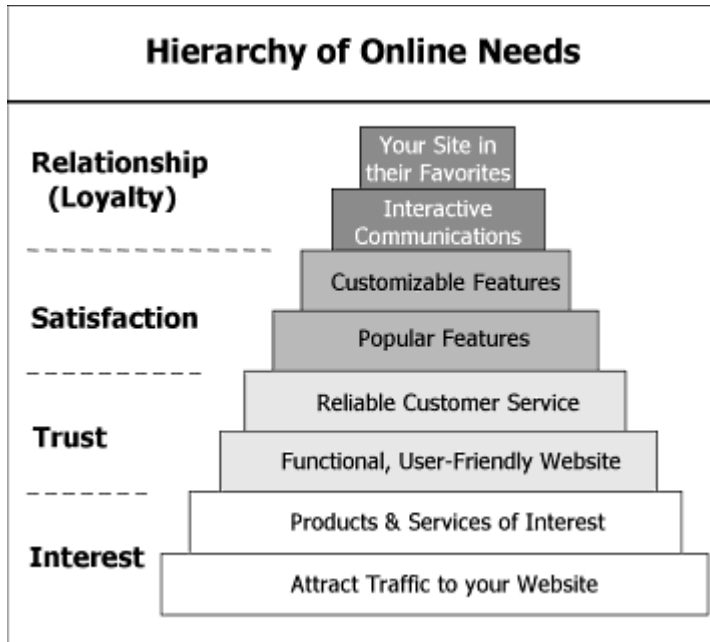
Hierarchy of Online Needs

Relationship (Loyalty)

Your Site in their Favorites

Interactive Communications

Satisfaction

Customizable Features

Popular Features

Trust

Reliable Customer Service

Functional, User-Friendly Website

Interest

Products & Services of Interest

Attract Traffic to your Website